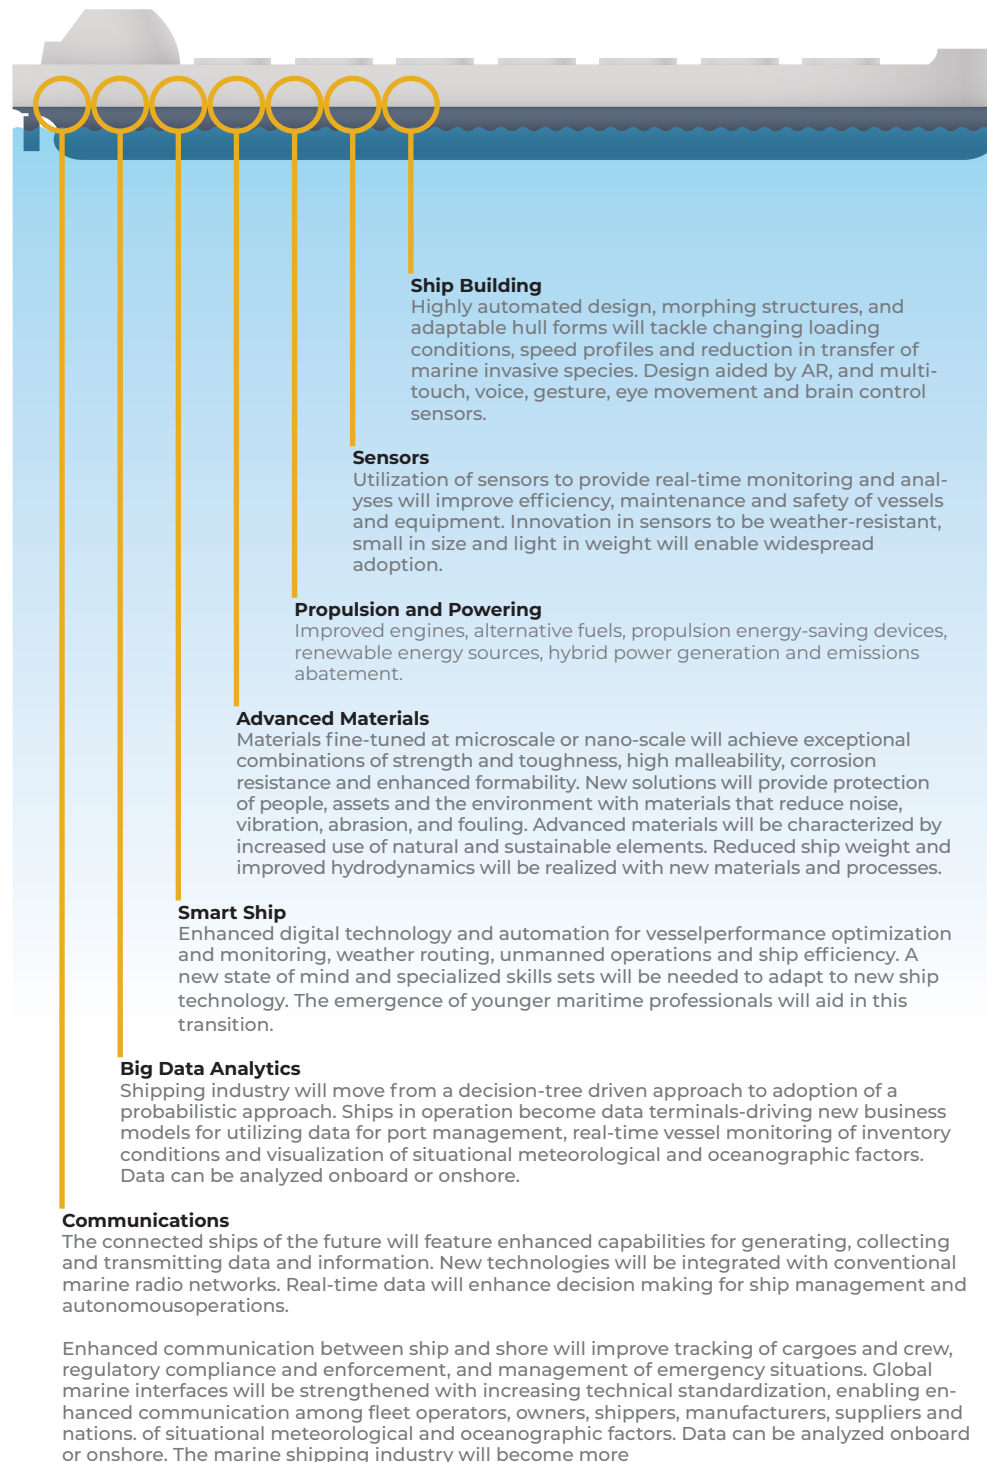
Ship Building
Highly automated design, morphing structures, and adaptable hull forms will tackle changing loading conditions, speed profiles and reduction in transfer of marine invasive species. Design aided by AR, and multi-touch, voice, gesture, eye movement and brain control sensors.

Sensors
Utilization of sensors to provide real-time monitoring and analyses will improve efficiency, maintenance and safety of vessels and equipment. Innovation in sensors to be weather-resistant, small in size and light in weight will enable widespread adoption.

Propulsion and Powering
Improved engines, alternative fuels, propulsion energy-saving devices, renewable energy sources, hybrid power generation and emissions abatement.

Advanced Materials
Materials fine-tuned at microscale or nano-scale will achieve exceptional combinations of strength and toughness, high malleability, corrosion resistance and enhanced formability. New solutions will provide protection of people, assets and the environment with materials that reduce noise, vibration, abrasion, and fouling. Advanced materials will be characterized by increased use of natural and sustainable elements. Reduced ship weight and improved hydrodynamics will be realized with new materials and processes.

Smart Ship
Enhanced digital technology and automation for vesselperformance optimization and monitoring, weather routing, unmanned operations and ship efficiency. A new state of mind and specialized skills sets will be needed to adapt to new ship technology. The emergence of younger maritime professionals will aid in this transition.

Big Data Analytics
Shipping industry will move from a decision-tree driven approach to adoption of a probabilistic approach. Ships in operation become data terminals-driving new business models for utilizing data for port management, real-time vessel monitoring of inventory conditions and visualization of situational meteorological and oceanographic factors. Data can be analyzed onboard or onshore.

Communications
The connected ships of the future will feature enhanced capabilities for generating, collecting and transmitting data and information. New technologies will be integrated with conventional marine radio networks. Real-time data will enhance decision making for ship management and autonomousoperations.

Enhanced communication between ship and shore will improve tracking of cargoes and crew, regulatory compliance and enforcement, and management of emergency situations. Global marine interfaces will be strengthened with increasing technical standardization, enabling enhanced communication among fleet operators, owners, shippers, manufacturers, suppliers and nations. of situational meteorological and oceanographic factors. Data can be analyzed onboard or onshore. The marine shipping industry will become more